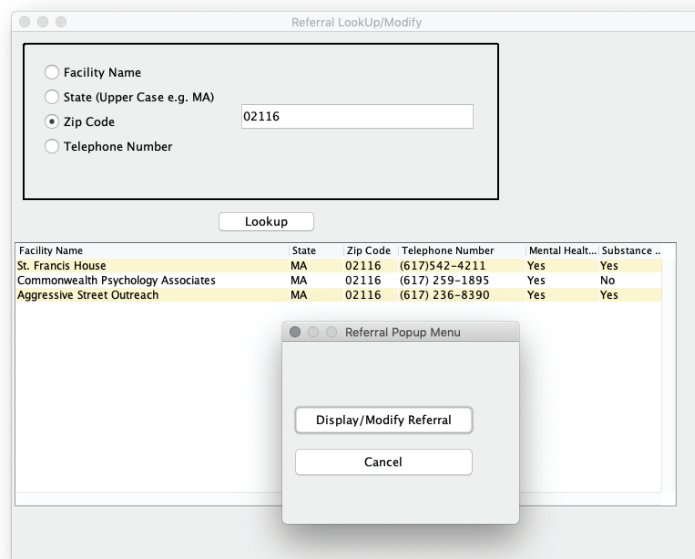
Referral LookUp/Modify

Facility Name
State (Upper Case e.g. MA)
Zip Code
Telephone Number

02116

Lookup

| Facility Name | State | Zip Code | Telephone Number | Mental Healt... | Substance ... |
|---|---|---|---|---|---|
| St. Francis House | MA | 02116 | (617)542-4211 | Yes | Yes |
| Commonwealth Psychology Associates | MA | 02116 | (617) 259-1895 | Yes | No |
| Aggressive Street Outreach | MA | 02116 | (617) 236-8390 | Yes | Yes |

Referral Popup Menu

Display/Modify Referral

Cancel